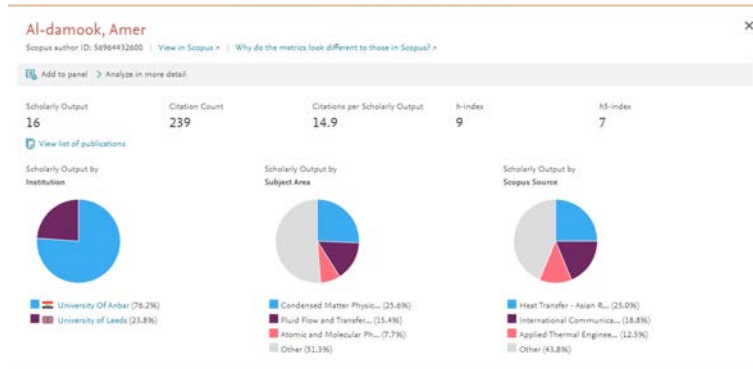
Al-damook, Amer

Scopus author ID: 56964432600 | View in Scopus ↗ | Why do the metrics look different to those in Scopus? ↗

×

Add to panel > Analyze in more detail

Scholarly Output
16

Citation Count
239

Citations per Scholarly Output
14.9

h-index
9

h5-index
7

View list of publications

Scholarly Output by
Institution

University Of Anbar (76.2%)
University of Leeds (23.8%)

Scholarly Output by
Subject Area

Condensed Matter Physic... (25.6%)
Fluid Flow and Transfer... (15.4%)
Atomic and Molecular Ph... (7.7%)
Other (51.3%)

Scholarly Output by
Scopus Source

Heat Transfer - Asian R... (25.0%)
International Communica... (18.8%)
Applied Thermal Enginee... (12.5%)
Other (43.8%)